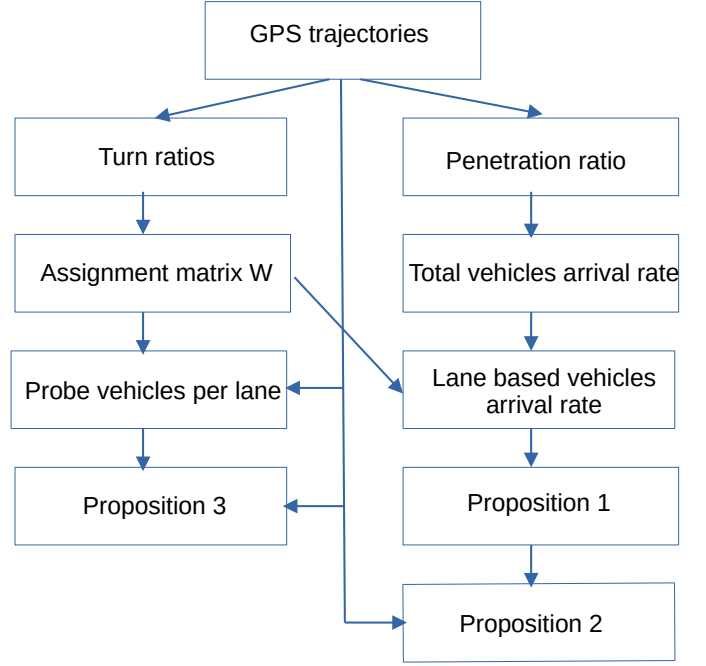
GPS trajectories

Turn ratios

Penetration ratio

Assignment matrix W

Total vehicles arrival rate

Probe vehicles per lane

Lane based vehicles arrival rate

Proposition 3

Proposition 1

Proposition 2